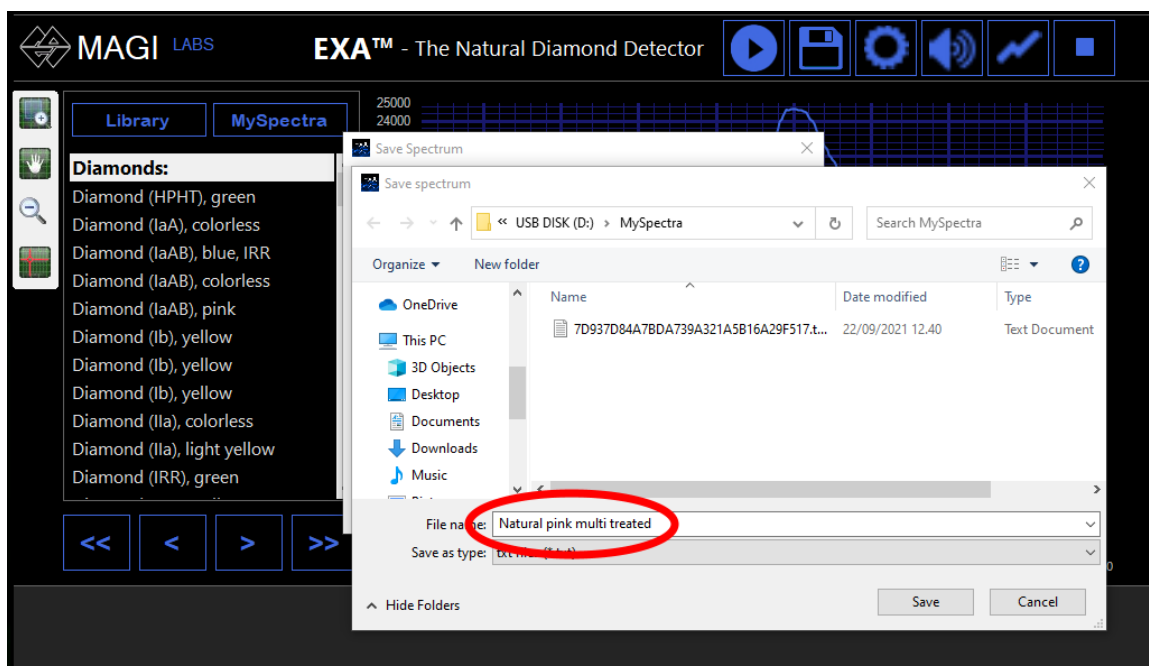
MAGI LABS

EXA™ - The Natural Diamond Detector

Library
MySpectra

25000
24000

Diamonds:
Diamond (HPHT), green
Diamond (IaA), colorless
Diamond (IaAB), blue, IRR
Diamond (IaAB), colorless
Diamond (IaAB), pink
Diamond (Ib), yellow
Diamond (Ib), yellow
Diamond (Ib), yellow
Diamond (IIa), colorless
Diamond (IIa), light yellow
Diamond (IRR), green

<<
<
>
>>

Save Spectrum

Save spectrum

« USB DISK (D:) › MySpectra

Search MySpectra

Organize ▾
New folder

OneDrive
This PC
3D Objects
Desktop
Documents
Downloads
Music

| Name | Date modified | Type |
|---|---|---|
| 7D937D84A7BDA739A321A5B16A29F517.t... | 22/09/2021 12.40 | Text Document |

File name: Natural pink multi treated
Save as type: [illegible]

Hide Folders
Save
Cancel